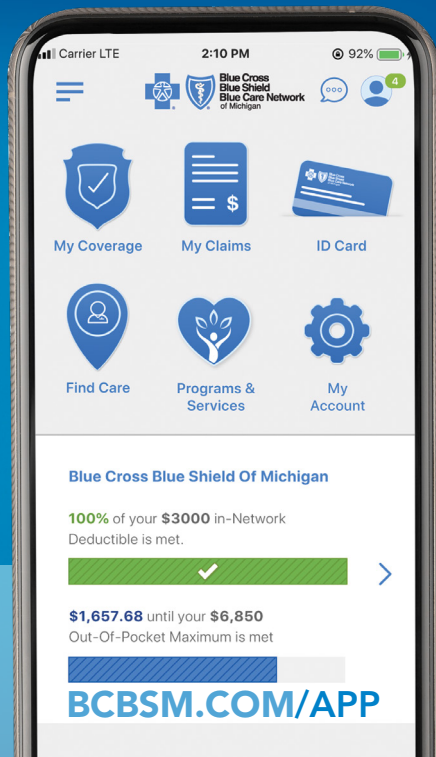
Carrier LTE
2:10 PM
92%

Blue Cross Blue Shield Blue Care Network of Michigan

4

My Coverage
My Claims
ID Card
Find Care
Programs & Services
My Account

Blue Cross Blue Shield Of Michigan

100% of your $3000 in-Network Deductible is met.

$1,657.68 until your $6,850 Out-Of-Pocket Maximum is met

BCBSM.COM/APP